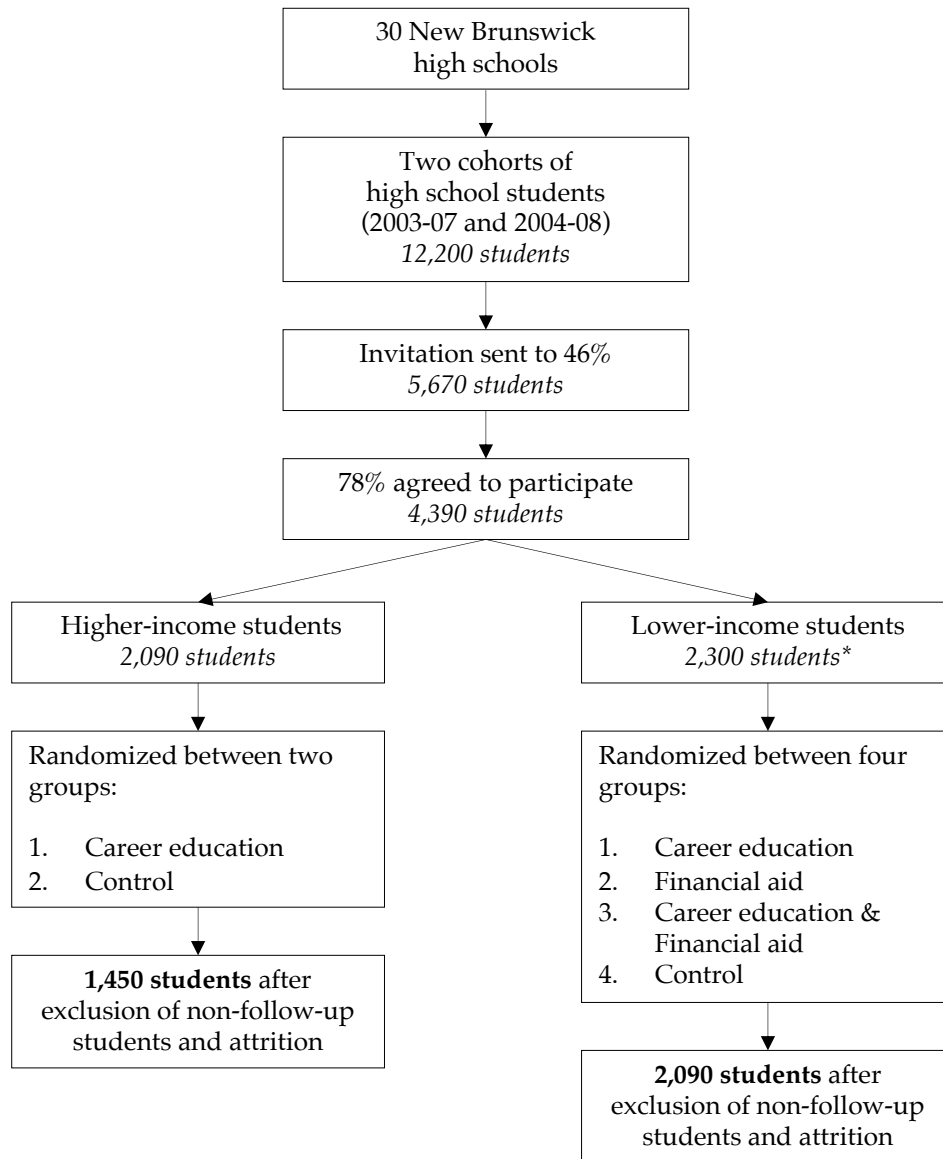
30 New Brunswick high schools

Two cohorts of high school students (2003-07 and 2004-08)
*12,200 students*

Invitation sent to 46%
*5,670 students*

78% agreed to participate
*4,390 students*

Higher-income students
*2,090 students*

Randomized between two groups:

1. Career education
2. Control

**1,450 students** after exclusion of non-follow-up students and attrition

Lower-income students
*2,300 students\**

Randomized between four groups:

1. Career education
2. Financial aid
3. Career education & Financial aid
4. Control

**2,090 students** after exclusion of non-follow-up students and attrition